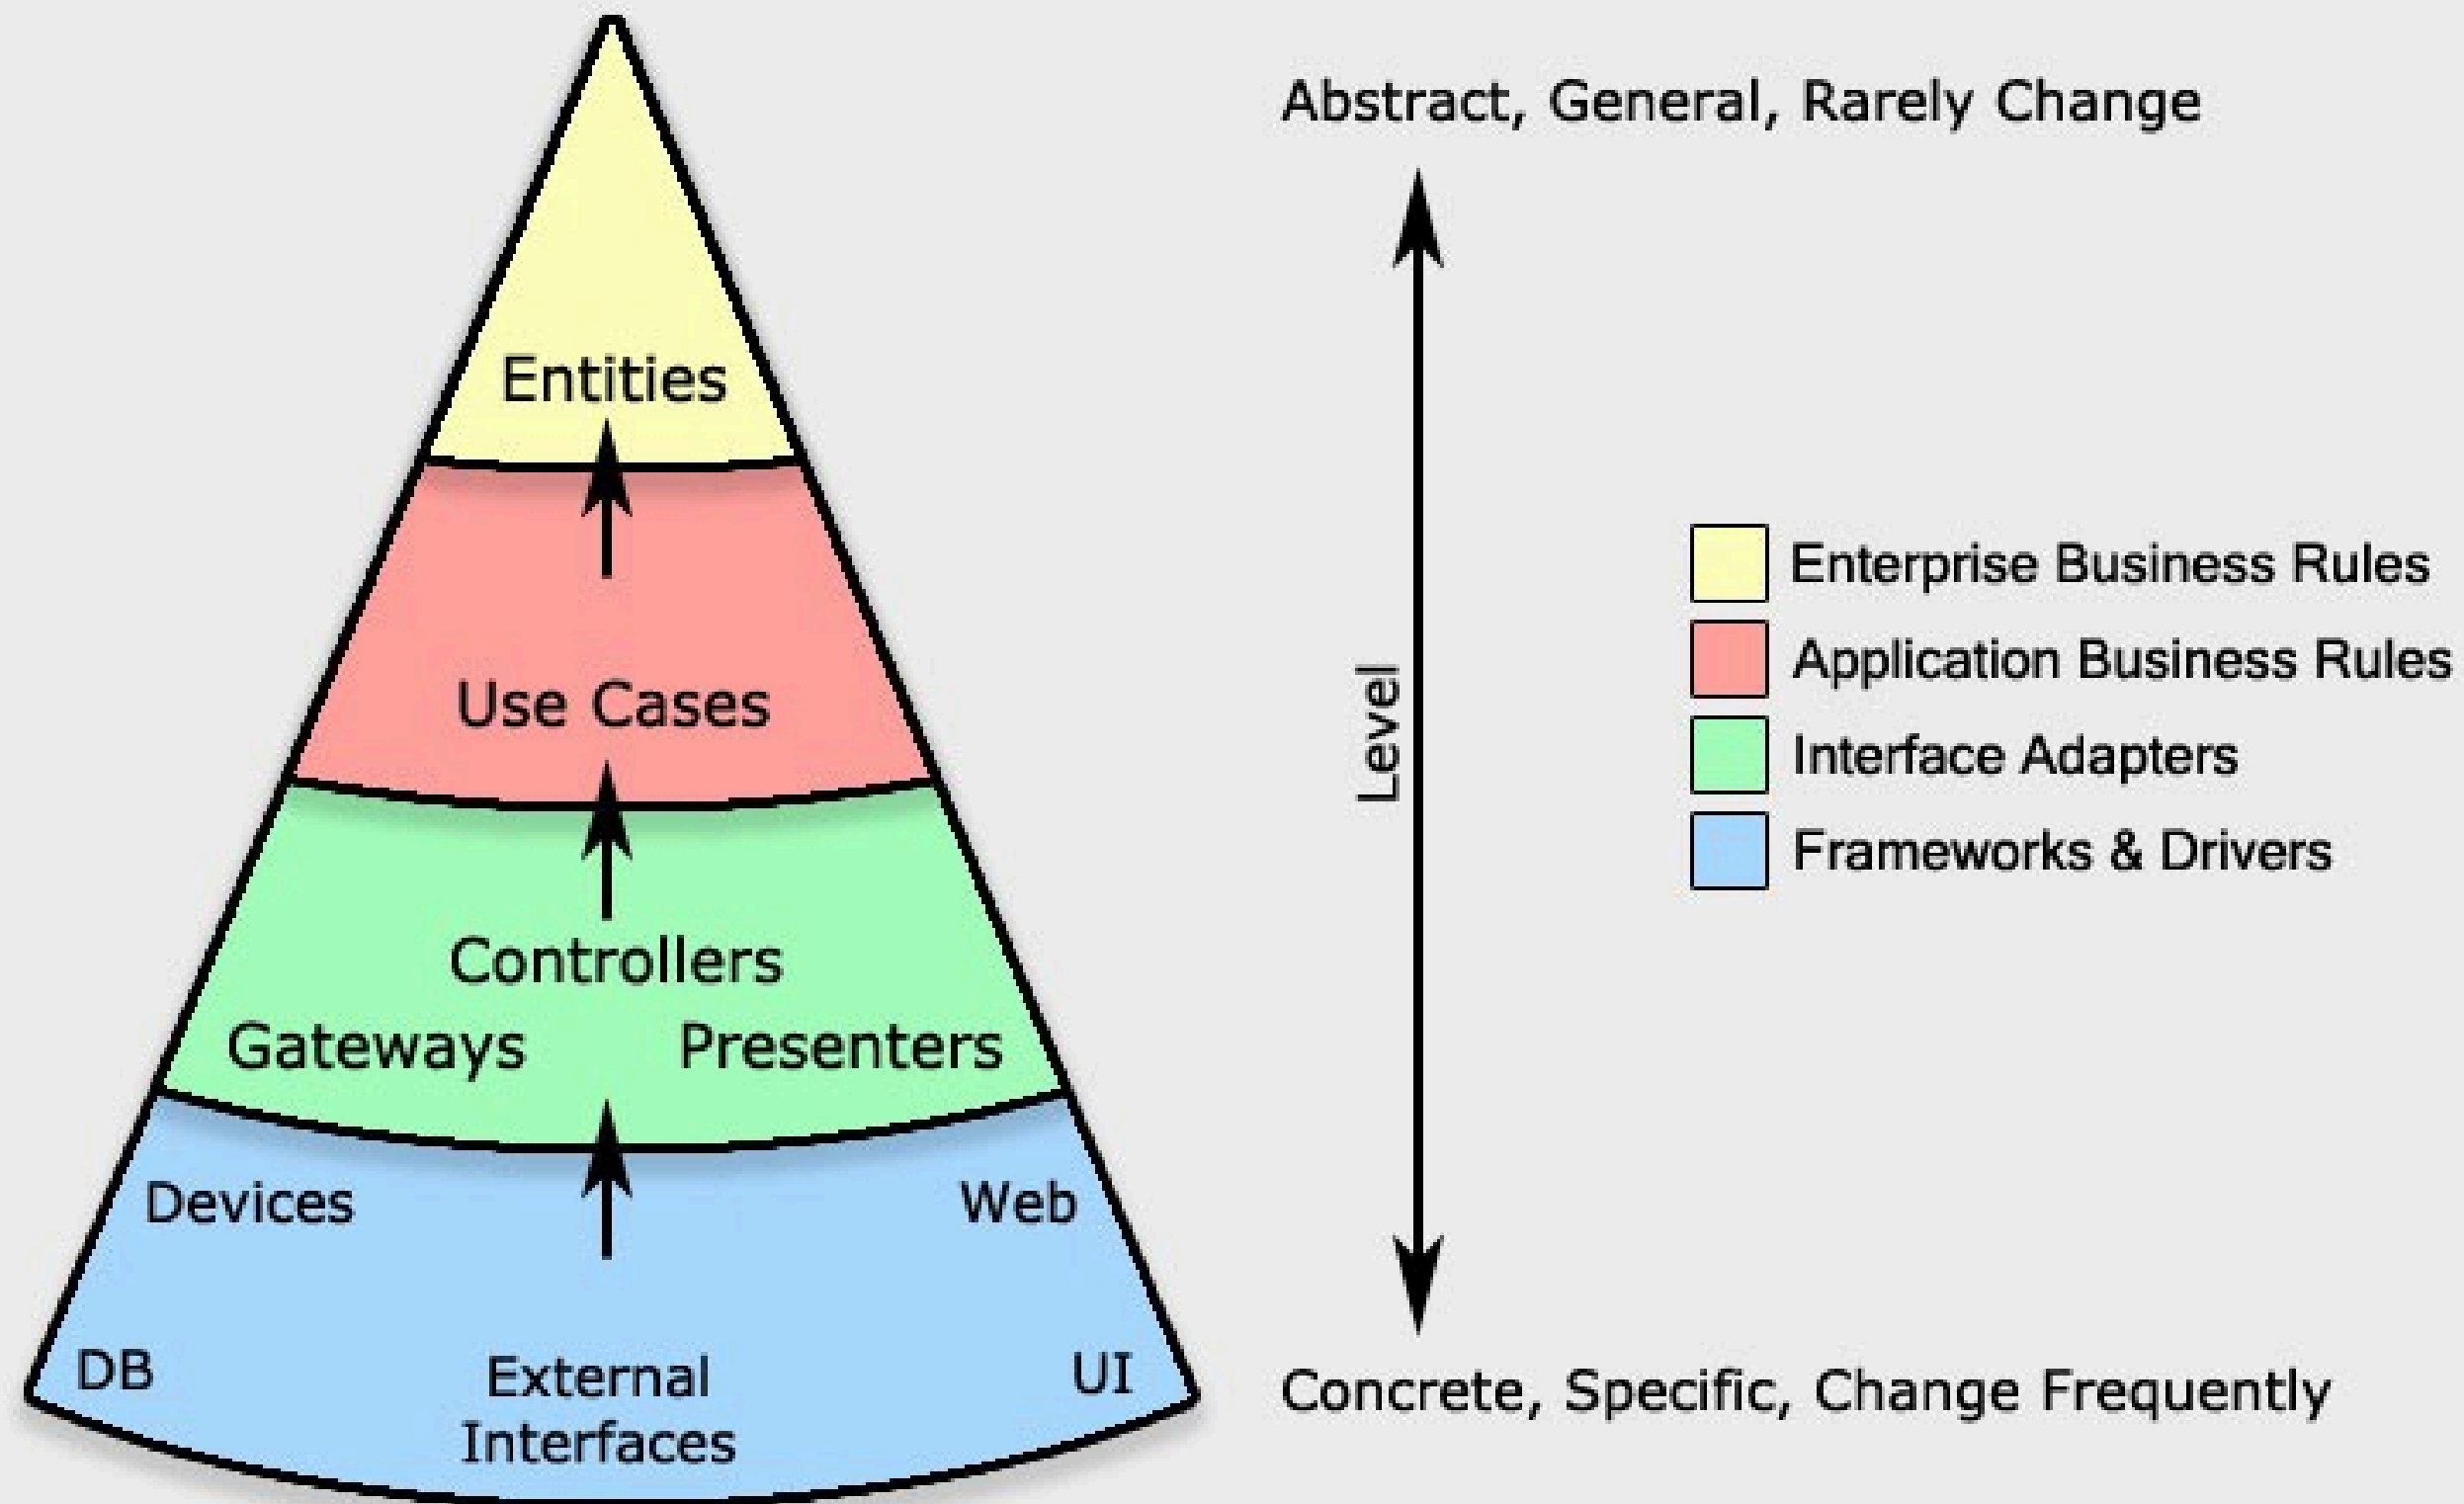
Entities

Use Cases

Controllers

Gateways Presenters

Devices Web

DB External Interfaces UI

Abstract, General, Rarely Change

Level

Concrete, Specific, Change Frequently

Enterprise Business Rules
Application Business Rules
Interface Adapters
Frameworks & Drivers